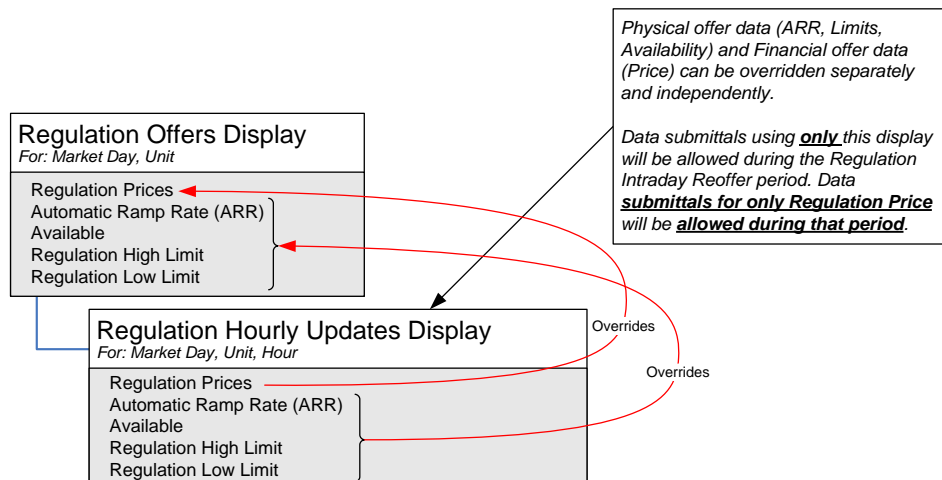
Physical offer data (ARR, Limits, Availability) and Financial offer data (Price) can be overridden separately and independently.

Data submittals using **only** this display will be allowed during the Regulation Intraday Reoffer period. Data **submittals for only Regulation Price** will be **allowed during that period**.

Regulation Offers Display
For: Market Day, Unit

Regulation Prices
Automatic Ramp Rate (ARR)
Available
Regulation High Limit
Regulation Low Limit

Regulation Hourly Updates Display
For: Market Day, Unit, Hour

Regulation Prices
Automatic Ramp Rate (ARR)
Available
Regulation High Limit
Regulation Low Limit

Overrides

Overrides